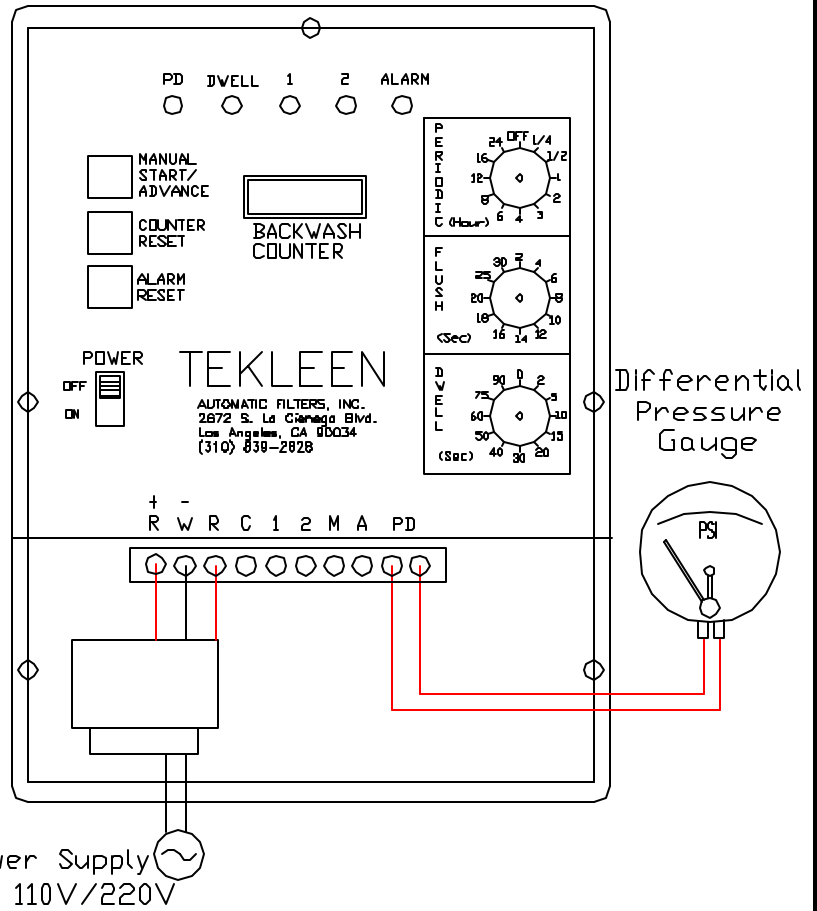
PD DWELL 1 2 ALARM

MANUAL START/ ADVANCE

COUNTER RESET

ALARM RESET

BACKWASH COUNTER

POWER

OFF

ON

TEKLEEN

AUTOMATIC FILTERS, INC.
2672 S. La Cienega Blvd.
Los Angeles, CA 90034
(310) 839-2828

PERIODIC (Hour)
OFF 1/4 1/2 1 2 3 4 6 8 12 16 24

FLUSH (Sec)
2 4 6 8 10 12 14 16 18 20 25 30

DWELL (Sec)
0 2 5 10 15 20 30 40 50 60 75 90

Differential Pressure Gauge

PSI

+ -
R W R C 1 2 M A PD

wer Supply
110V/220V